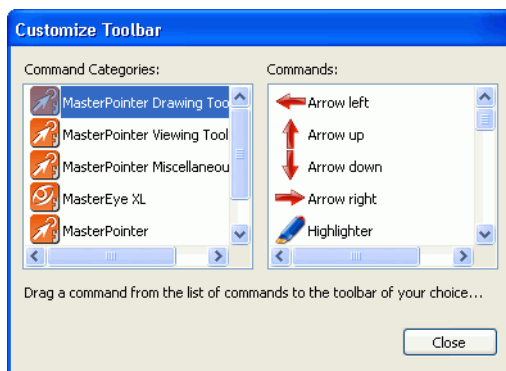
Customize Toolbar

Command Categories:

MasterPointer Drawing Too

MasterPointer Viewing Tool

MasterPointer Miscellaneou

MasterEye XL

MasterPointer

Commands:

Arrow left

Arrow up

Arrow down

Arrow right

Highlighter

Drag a command from the list of commands to the toolbar of your choice...

Close